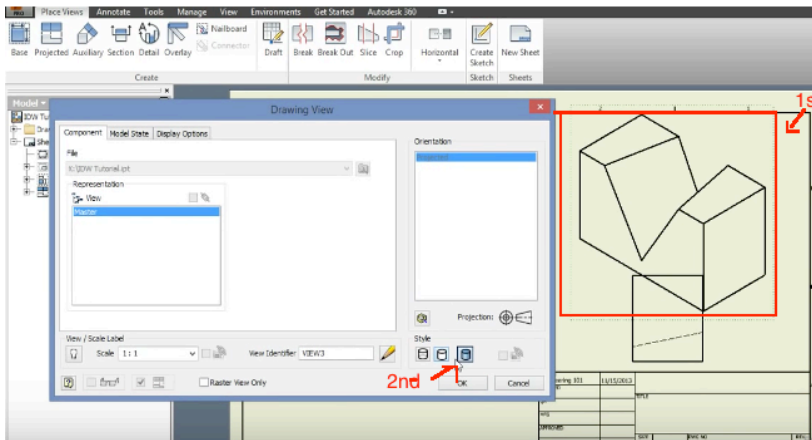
Place Views Annotate Tools Manage View Environments Get Started Autodesk 360

Base Projected Auxiliary Section Detail Overlay Nailboard Connector Draft Break Break Out Slice Crop Horizontal Create Sketch New Sheet

Create Modify Sketch Sheets

Model

Drawing View

Component Model State Display Options

File

I:\IDW Tutorial.ipt

Representation

View

Master

Orientation

Projection:

View / Scale Label

Scale 1 : 1

View Identifier VIEW3

Style

Raster View Only

OK Cancel

2nd

1s